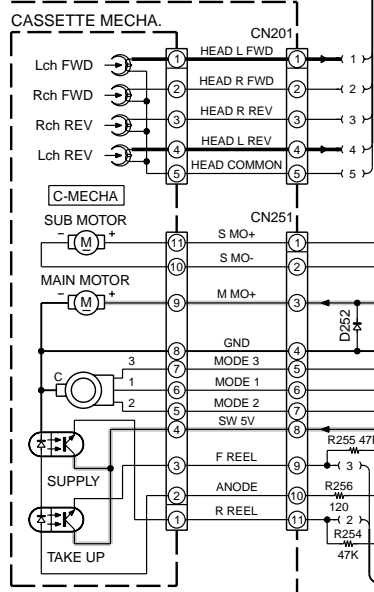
CASSETTE MECHA.

CN201

Lch FWD

Rch FWD

Rch REV

Lch REV

1 HEAD L FWD 1

2 HEAD R FWD 2

3 HEAD R REV 3

4 HEAD L REV 4

5 HEAD COMMON 5

1

2

3

4

5

C-MECHA

CN251

SUB MOTOR

− M +

11 S MO+ 1

10 S MO- 2

MAIN MOTOR

− M +

9 M MO+ 3

D252

8 GND 4

3 7 MODE 3 5

C 1 6 MODE 1 6

2 5 MODE 2 7

4 SW 5V 8

R255 47K

3 F REEL 9

3

SUPPLY

2 ANODE 10

R256 120

1 R REEL 11

2

R254 47K

TAKE UP